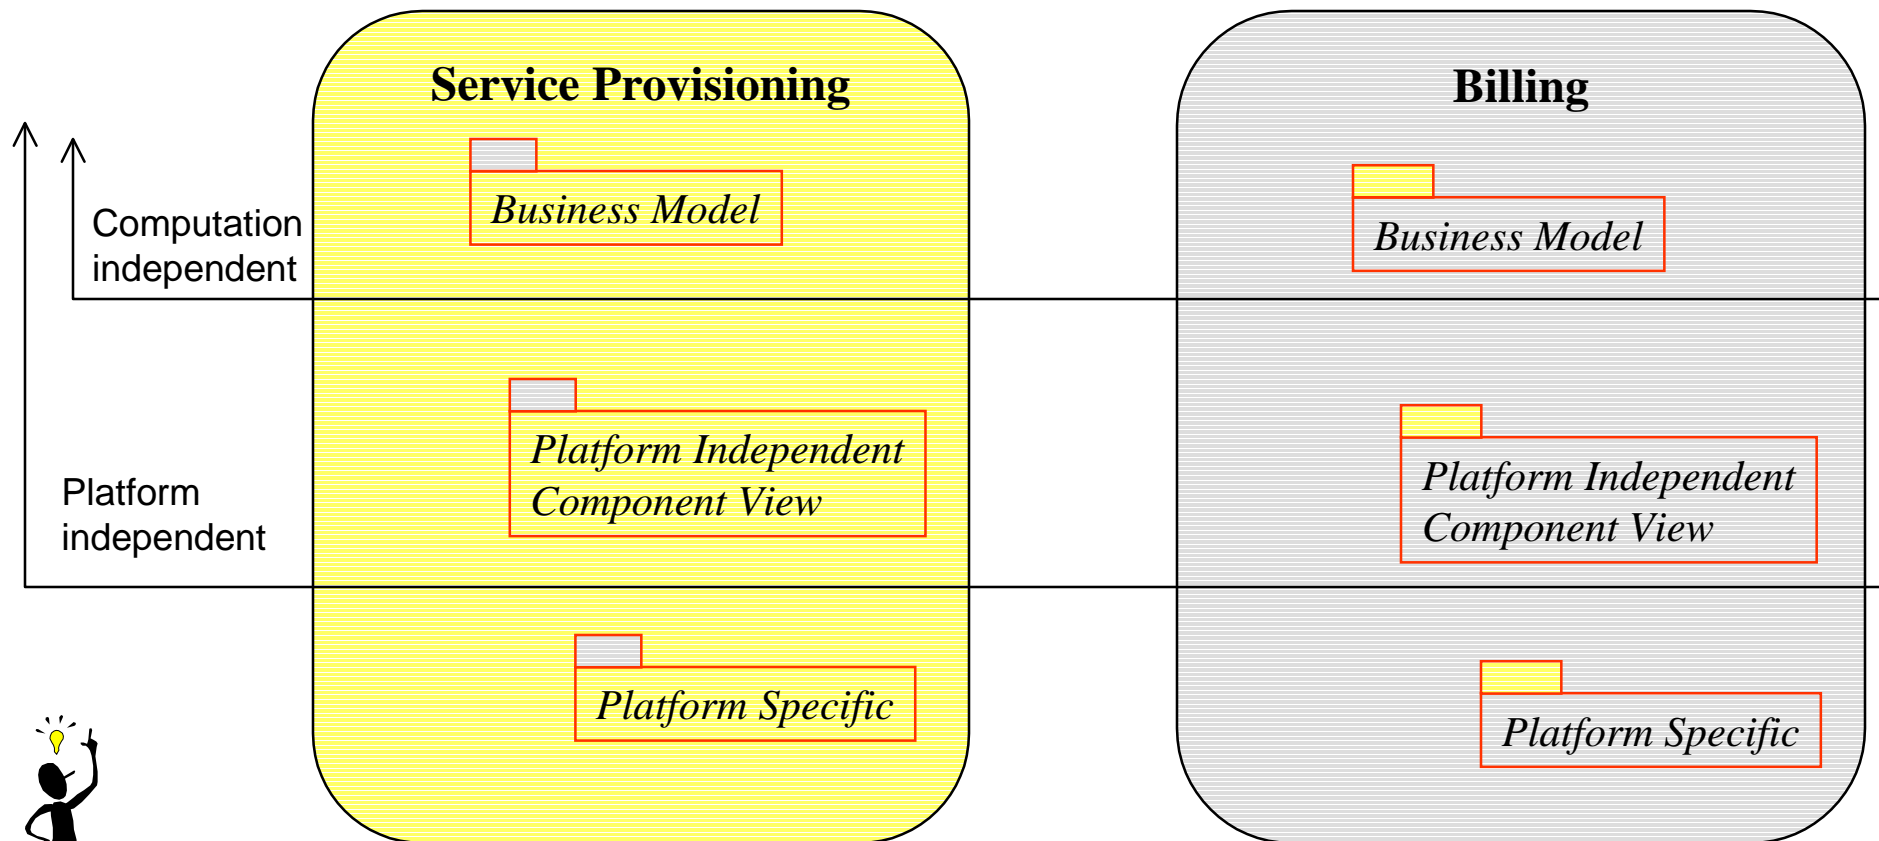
Service Provisioning

Billing

Computation independent

Business Model

Business Model

Platform independent

Platform Independent Component View

Platform Independent Component View

Platform Specific

Platform Specific